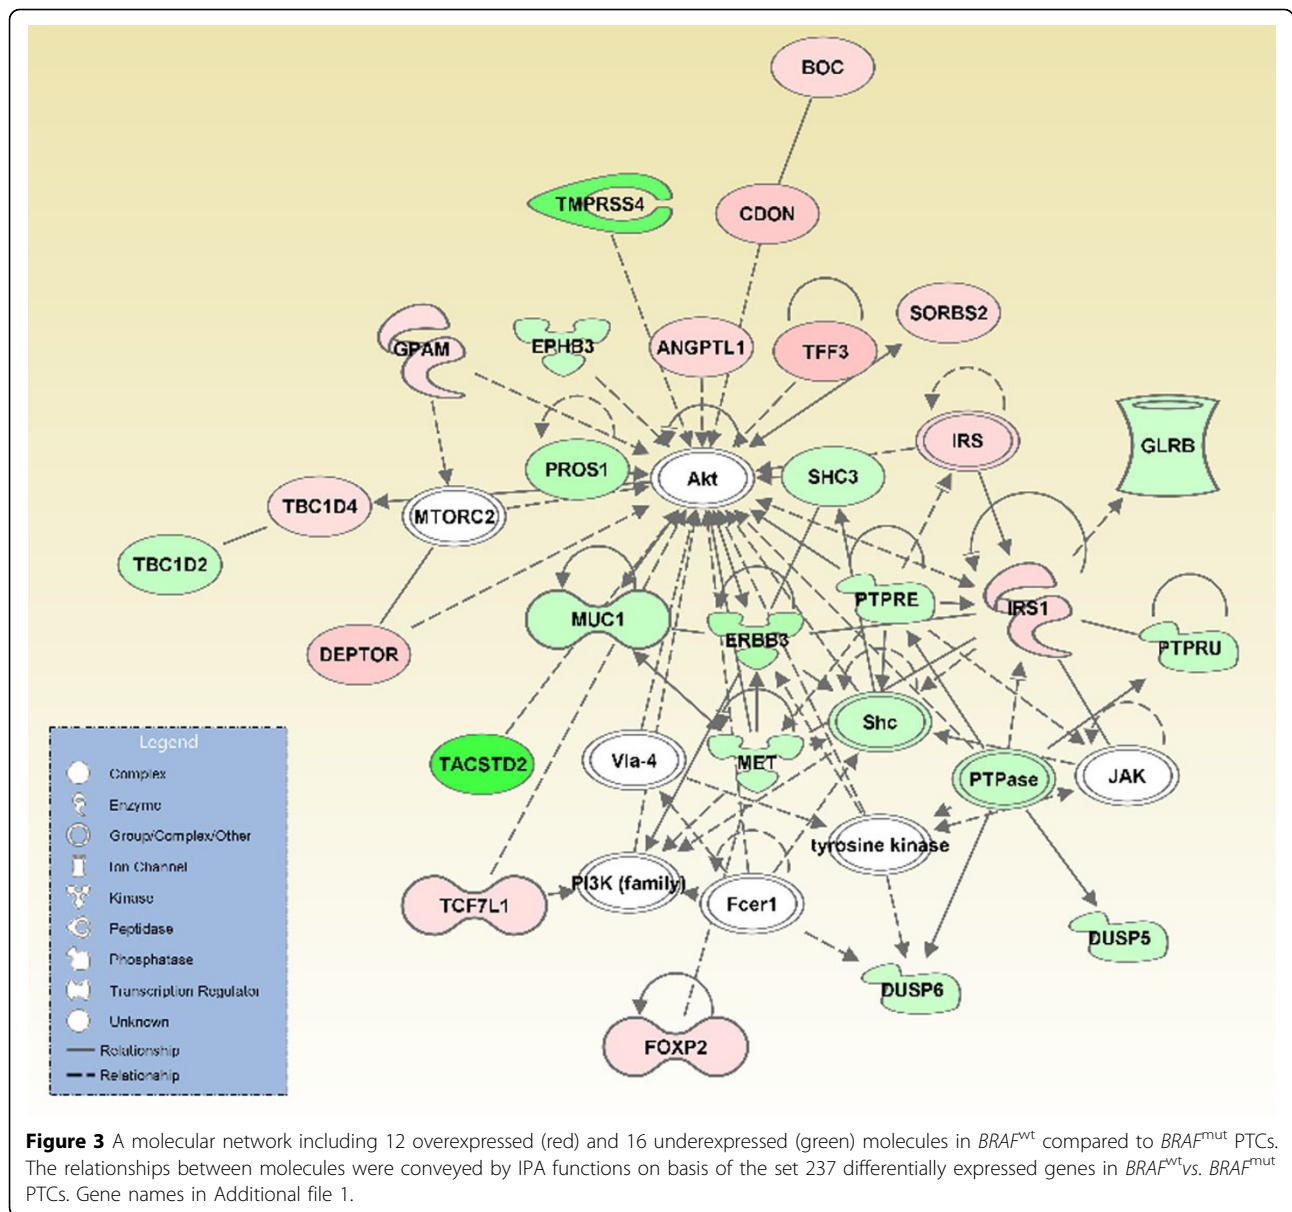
BOC
TMPRSS4
CDON
SORBS2
GPAM
EPHB3
ANGPTL1
TFF3
IRS
GLRB
PROS1
Akt
SHC3
TBC1D4
MTORC2
TBC1D2
PTPRE
IRS1
MUC1
ERBB3
PTPRU
DEPTOR
Shc
TACSTD2
Vla-4
MET
PTPase
JAK
tyrosine kinase
TCF7L1
PI3K (family)
Fcer1
DUSP5
DUSP6
FOXP2

Legend
Complex
Enzyme
Group/Complex/Other
Ion Channel
Kinase
Peptidase
Phosphatase
Transcription Regulator
Unknown
Relationship
Relationship

**Figure 3** A molecular network including 12 overexpressed (red) and 16 underexpressed (green) molecules in *BRAF*$^{wt}$ compared to *BRAF*$^{mut}$ PTCs. The relationships between molecules were conveyed by IPA functions on basis of the set 237 differentially expressed genes in *BRAF*$^{wt}$*vs. BRAF*$^{mut}$ PTCs. Gene names in Additional file 1.